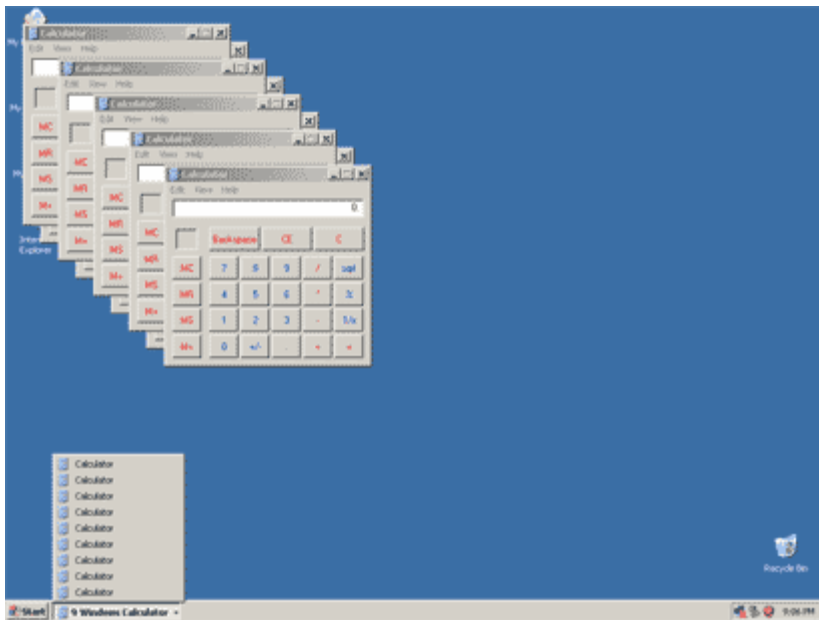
Calculator
Edit View Help
Calculator
Edit View Help
Calculator
Edit View Help
Calculator
Edit View Help
Calculator
Edit View Help
0
Backspace CE C
MC 7 8 9 / sqrt
MR 4 5 6 * %
MS 1 2 3 - 1/x
M+ 0 +/- . + =
MC
MR
MS
M+
Internet Explorer
Calculator
Calculator
Calculator
Calculator
Calculator
Calculator
Calculator
Calculator
Calculator
Recycle Bin
Start
9 Windows Calculator
9:06 PM